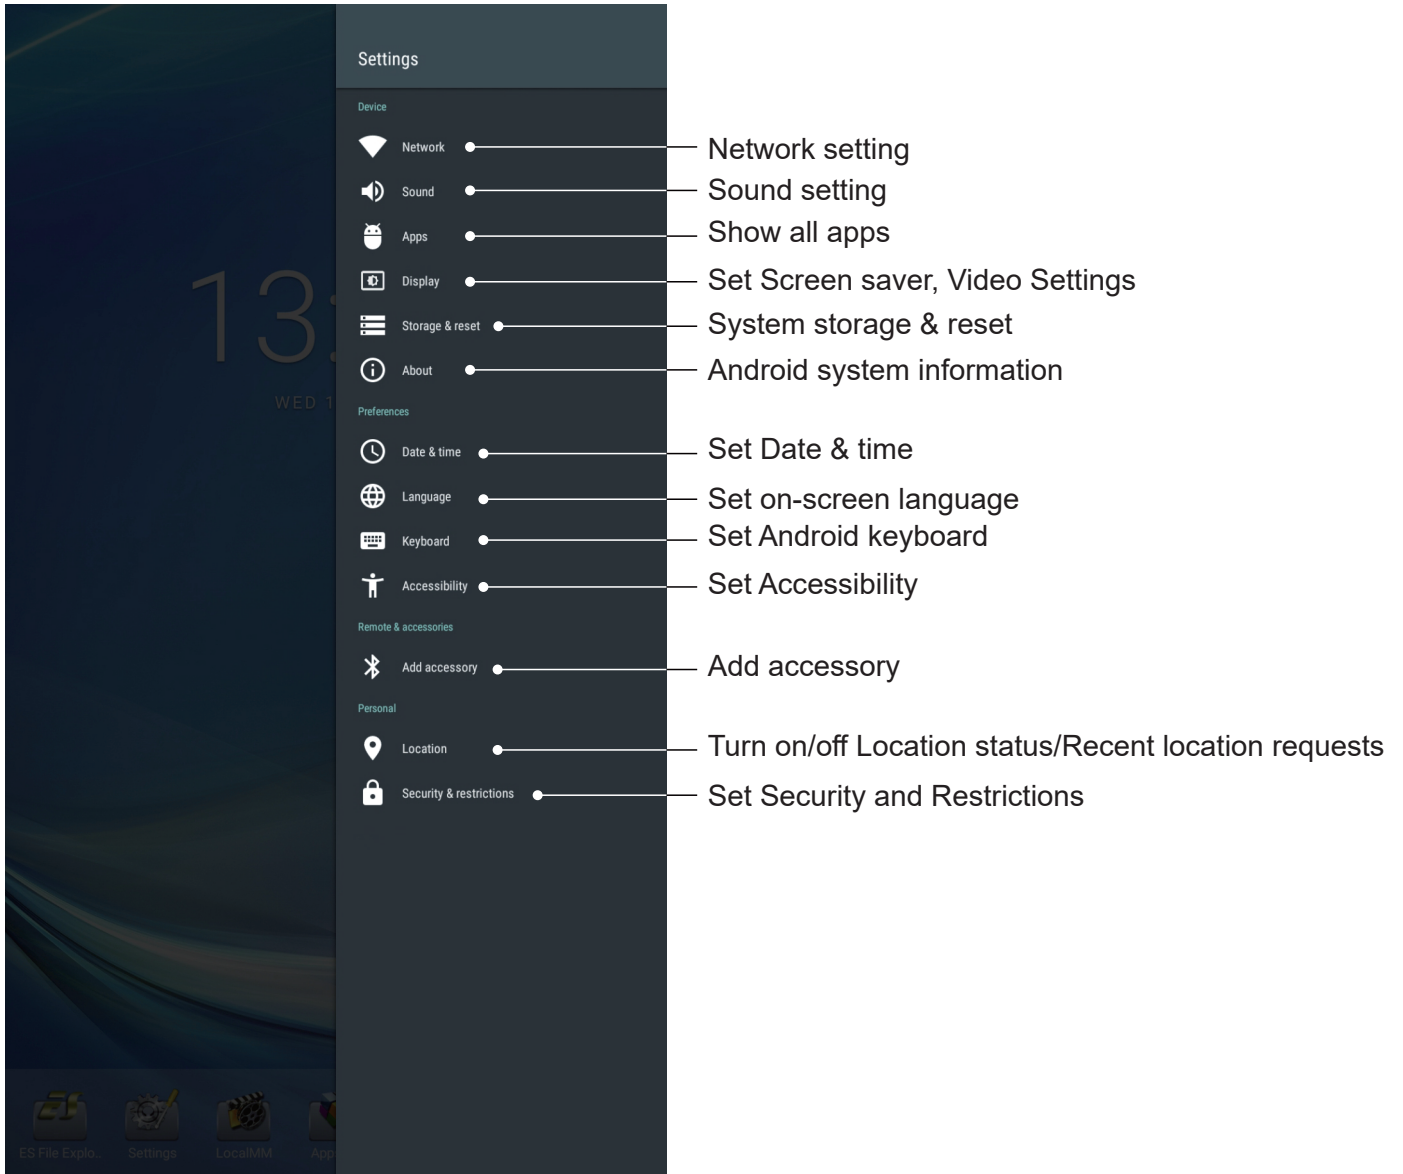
13:
WED 1

Settings

Device

Network
Network setting

Sound
Sound setting

Apps
Show all apps

Display
Set Screen saver, Video Settings

Storage & reset
System storage & reset

About
Android system information

Preferences

Date & time
Set Date & time

Language
Set on-screen language

Keyboard
Set Android keyboard

Accessibility
Set Accessibility

Remote & accessories

Add accessory
Add accessory

Personal

Location
Turn on/off Location status/Recent location requests

Security & restrictions
Set Security and Restrictions

ES File Explo..
Settings
LocalMM
App